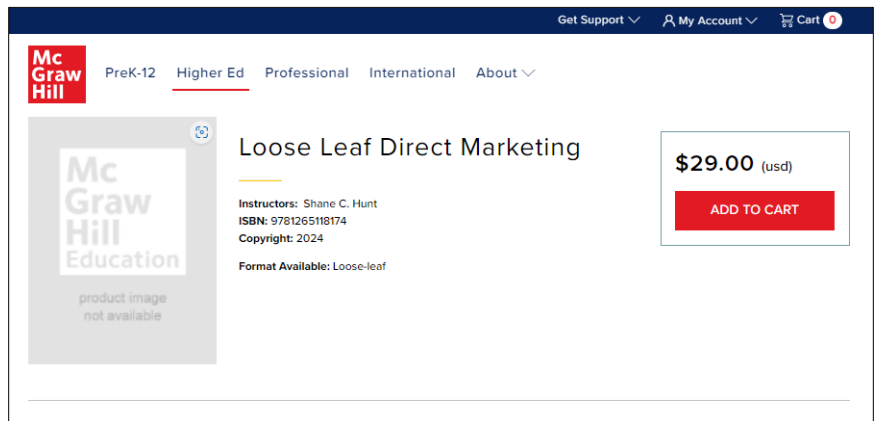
Get Support My Account Cart 0

Mc Graw Hill

PreK-12 Higher Ed Professional International About

Mc Graw Hill Education

product image not available

Loose Leaf Direct Marketing

Instructors: Shane C. Hunt
ISBN: 9781265118174
Copyright: 2024

Format Available: Loose-leaf

$29.00 (usd)

ADD TO CART